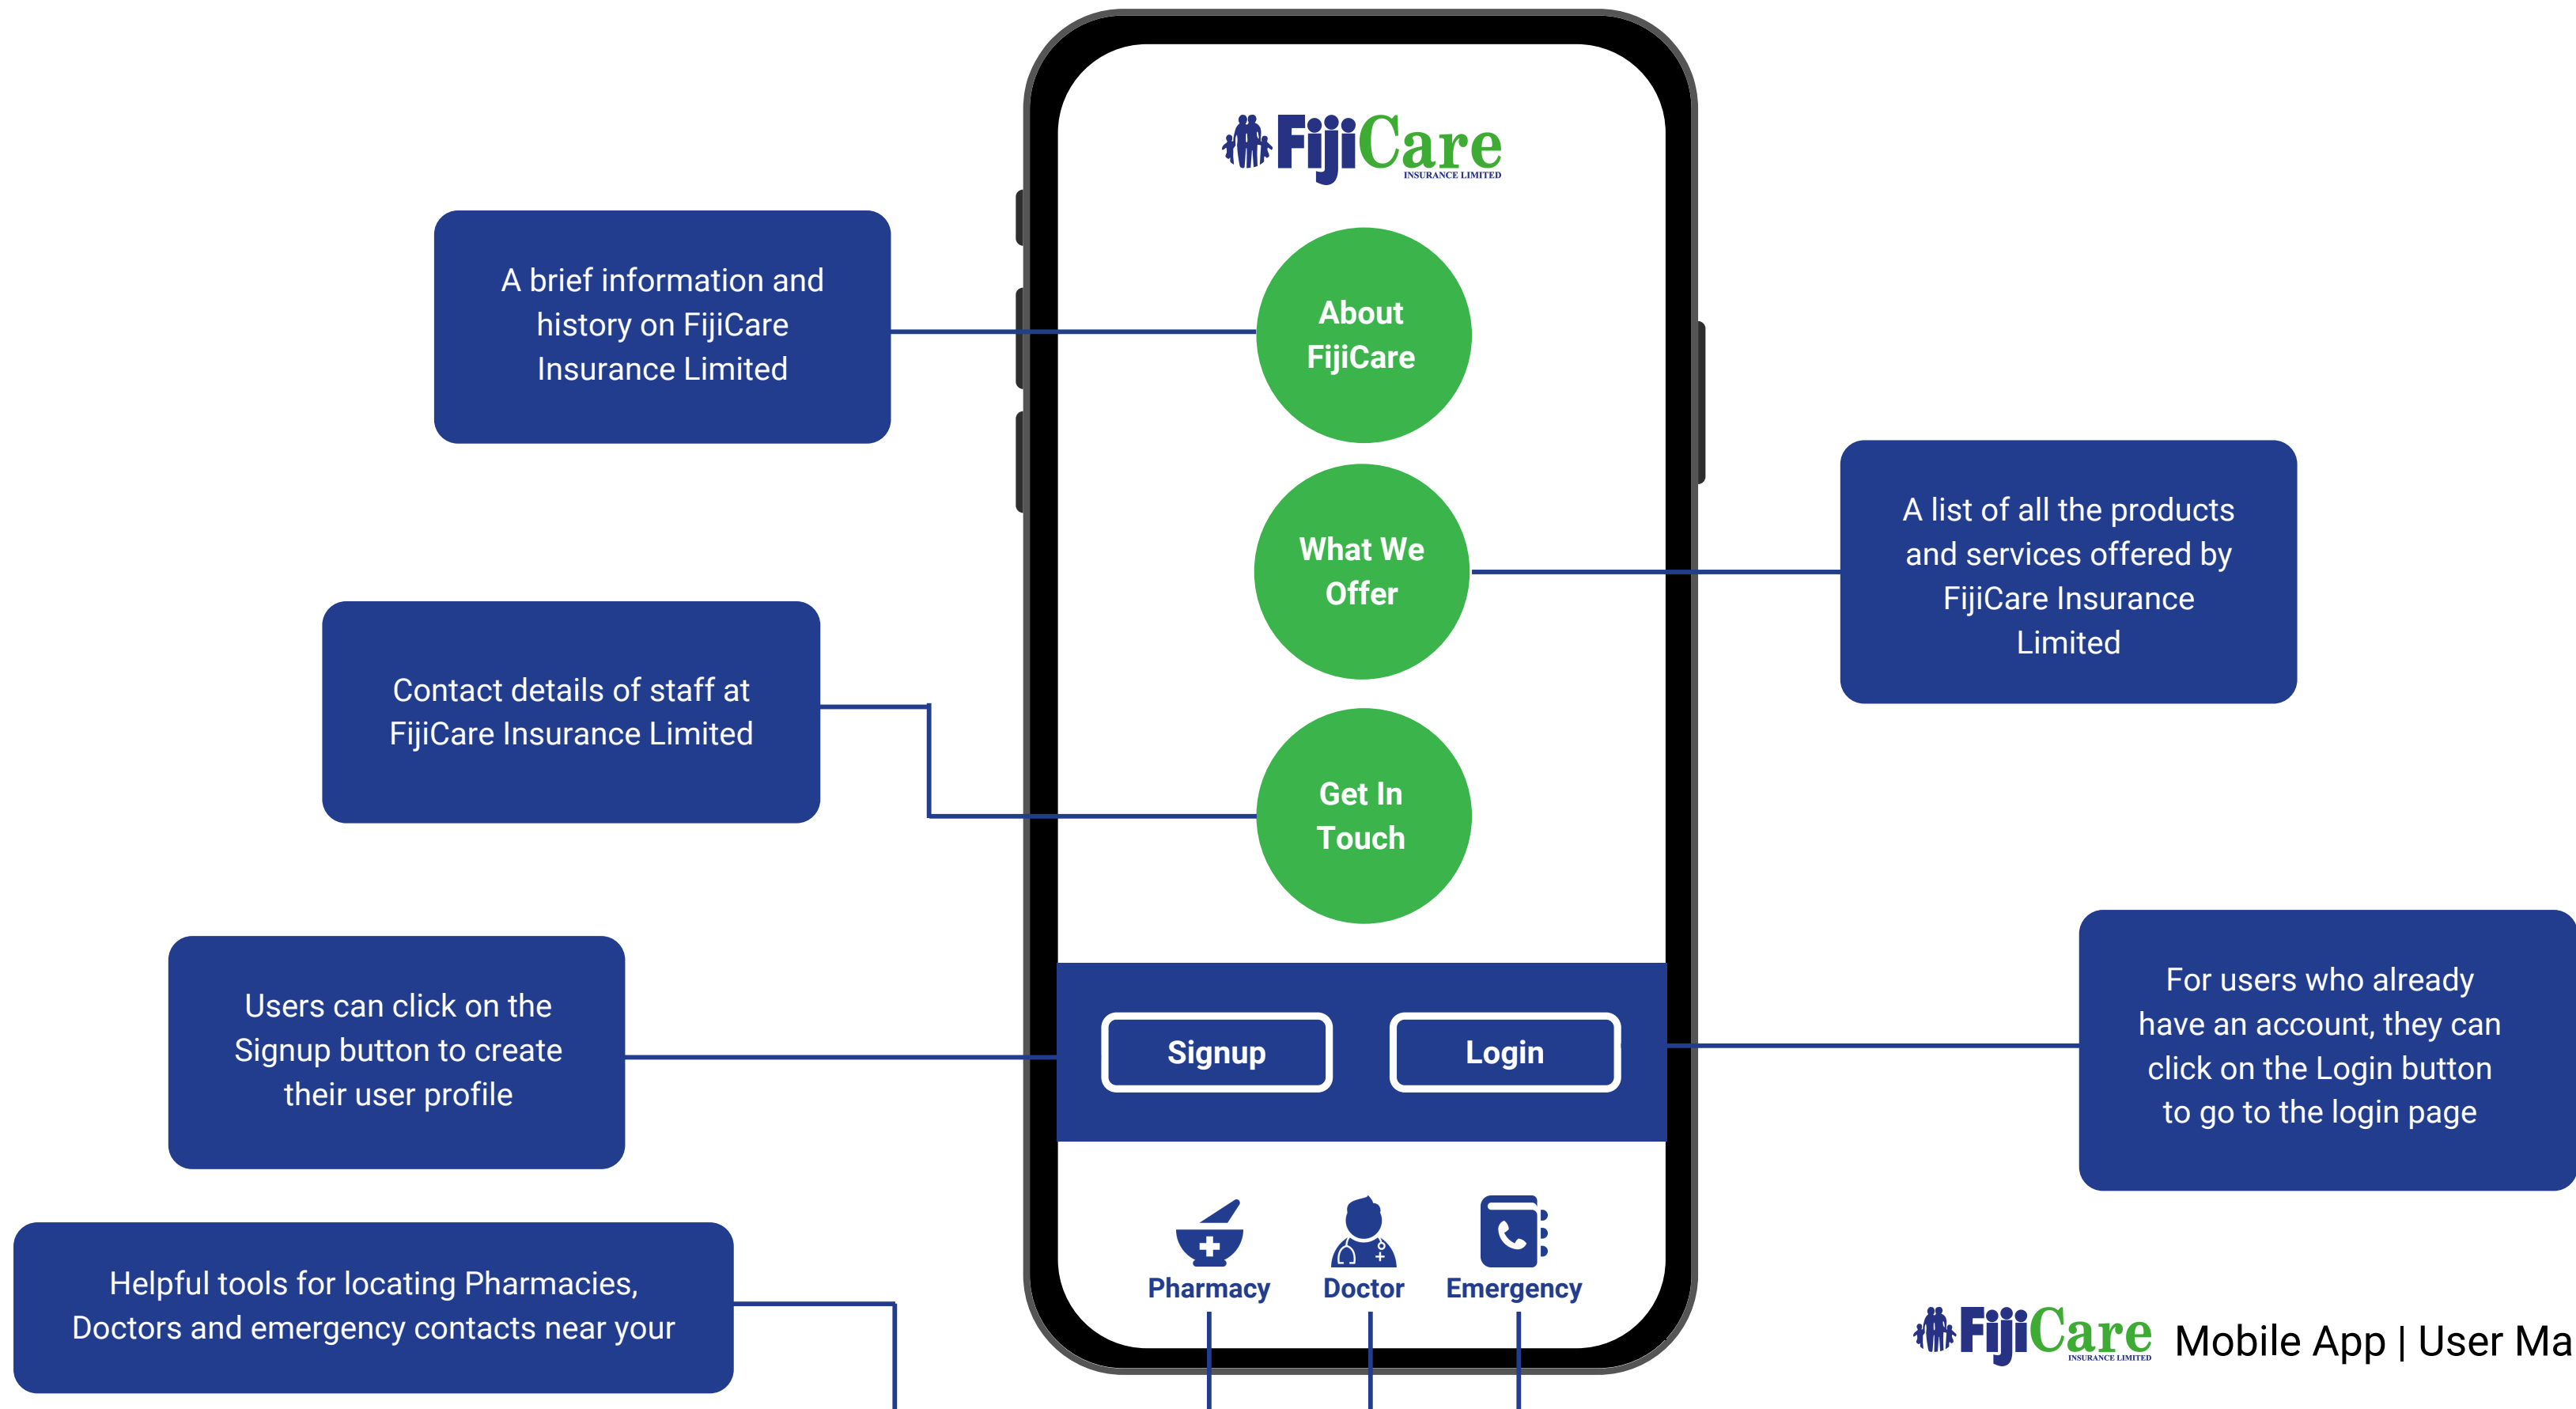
FijiCare
INSURANCE LIMITED

A brief information and history on FijiCare Insurance Limited

About FijiCare

What We Offer

A list of all the products and services offered by FijiCare Insurance Limited

Contact details of staff at FijiCare Insurance Limited

Get In Touch

Users can click on the Signup button to create their user profile

Signup

Login

For users who already have an account, they can click on the Login button to go to the login page

Helpful tools for locating Pharmacies, Doctors and emergency contacts near your

Pharmacy

Doctor

Emergency

FijiCare
INSURANCE LIMITED
Mobile App | User Ma